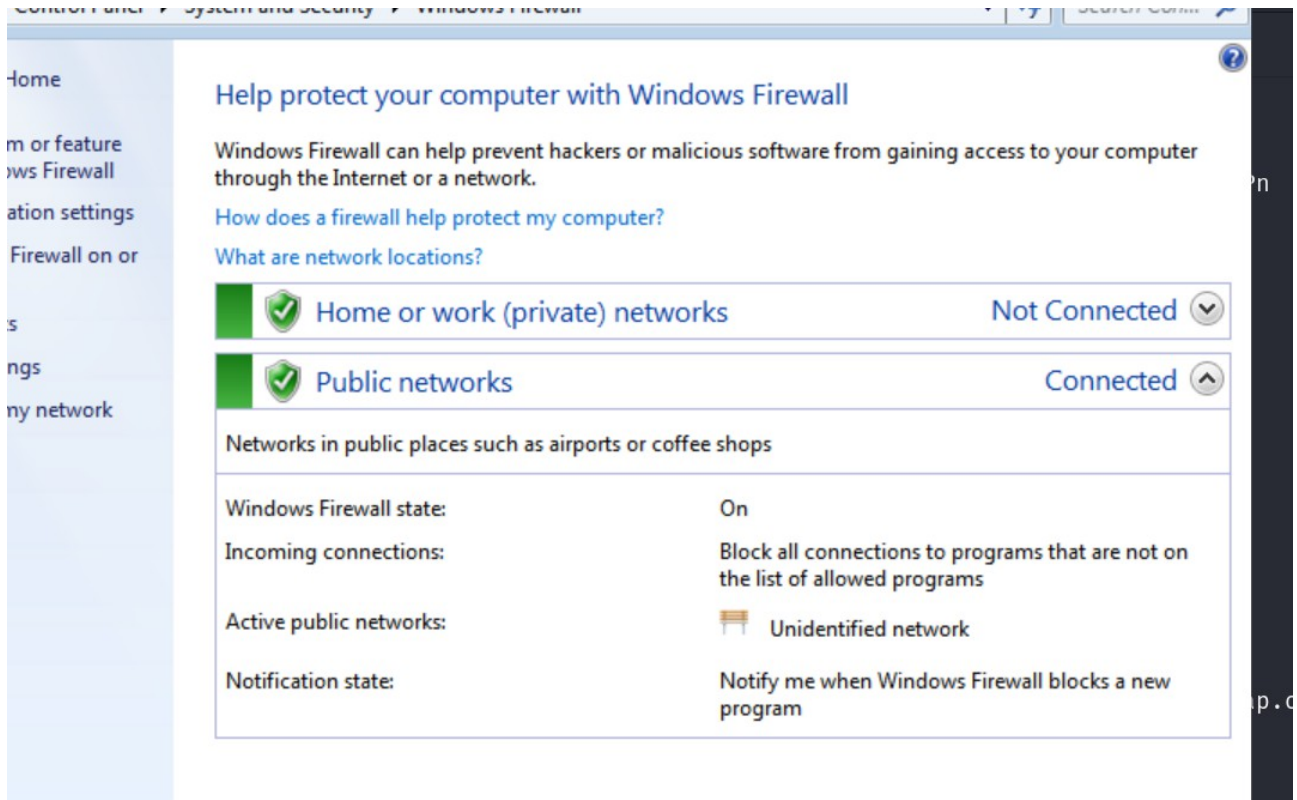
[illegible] ▸ System and Security ▸ Windows Firewall

Search Con...

Home

m or feature
ws Firewall

ation settings

Firewall on or

s

ngs

ny network

Help protect your computer with Windows Firewall

Windows Firewall can help prevent hackers or malicious software from gaining access to your computer through the Internet or a network.

How does a firewall help protect my computer?

What are network locations?

Home or work (private) networks — Not Connected

Public networks — Connected

Networks in public places such as airports or coffee shops

| | |
|---|---|
| Windows Firewall state: | On |
| Incoming connections: | Block all connections to programs that are not on the list of allowed programs |
| Active public networks: | Unidentified network |
| Notification state: | Notify me when Windows Firewall blocks a new program |

n

p.c